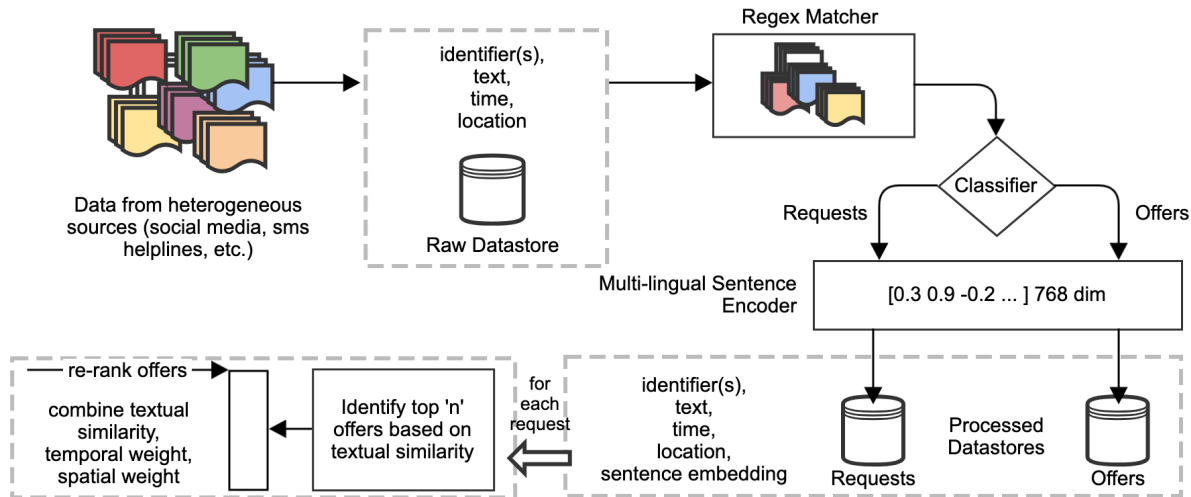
Data from heterogeneous sources (social media, sms helplines, etc.)

identifier(s), text, time, location

Raw Datastore

Regex Matcher

Classifier

Requests

Offers

Multi-lingual Sentence Encoder

[0.3 0.9 -0.2 ... ] 768 dim

re-rank offers

combine textual similarity, temporal weight, spatial weight

Identify top 'n' offers based on textual similarity

for each request

identifier(s), text, time, location, sentence embedding

Requests

Processed Datastores

Offers